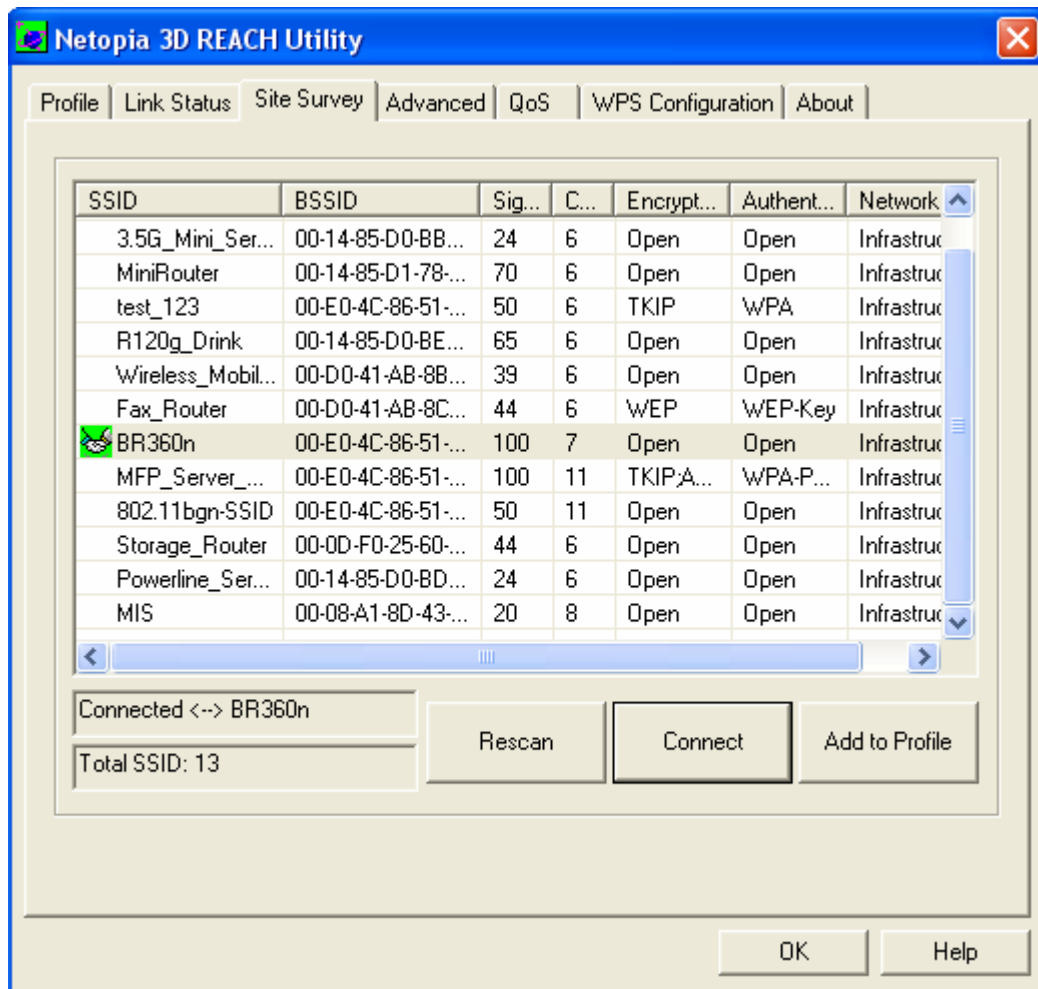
Netopia 3D REACH Utility

Profile | Link Status | Site Survey | Advanced | QoS | WPS Configuration | About

| SSID | BSSID | Sig... | C... | Encrypt... | Authent... | Network |
|---|---|---|---|---|---|---|
| 3.5G_Mini_Ser... | 00-14-85-D0-BB... | 24 | 6 | Open | Open | Infrastruc |
| MiniRouter | 00-14-85-D1-78-... | 70 | 6 | Open | Open | Infrastruc |
| test_123 | 00-E0-4C-86-51-... | 50 | 6 | TKIP | WPA | Infrastruc |
| R120g_Drink | 00-14-85-D0-BE... | 65 | 6 | Open | Open | Infrastruc |
| Wireless_Mobil... | 00-D0-41-AB-8B... | 39 | 6 | Open | Open | Infrastruc |
| Fax_Router | 00-D0-41-AB-8C... | 44 | 6 | WEP | WEP-Key | Infrastruc |
| BR360n | 00-E0-4C-86-51-... | 100 | 7 | Open | Open | Infrastruc |
| MFP_Server_... | 00-E0-4C-86-51-... | 100 | 11 | TKIP;A... | WPA-P... | Infrastruc |
| 802.11bgn-SSID | 00-E0-4C-86-51-... | 50 | 11 | Open | Open | Infrastruc |
| Storage_Router | 00-0D-F0-25-60-... | 44 | 6 | Open | Open | Infrastruc |
| Powerline_Ser... | 00-14-85-D0-BD... | 24 | 6 | Open | Open | Infrastruc |
| MIS | 00-08-A1-8D-43-... | 20 | 8 | Open | Open | Infrastruc |

Connected <--> BR360n

Total SSID: 13

Rescan

Connect

Add to Profile

OK

Help